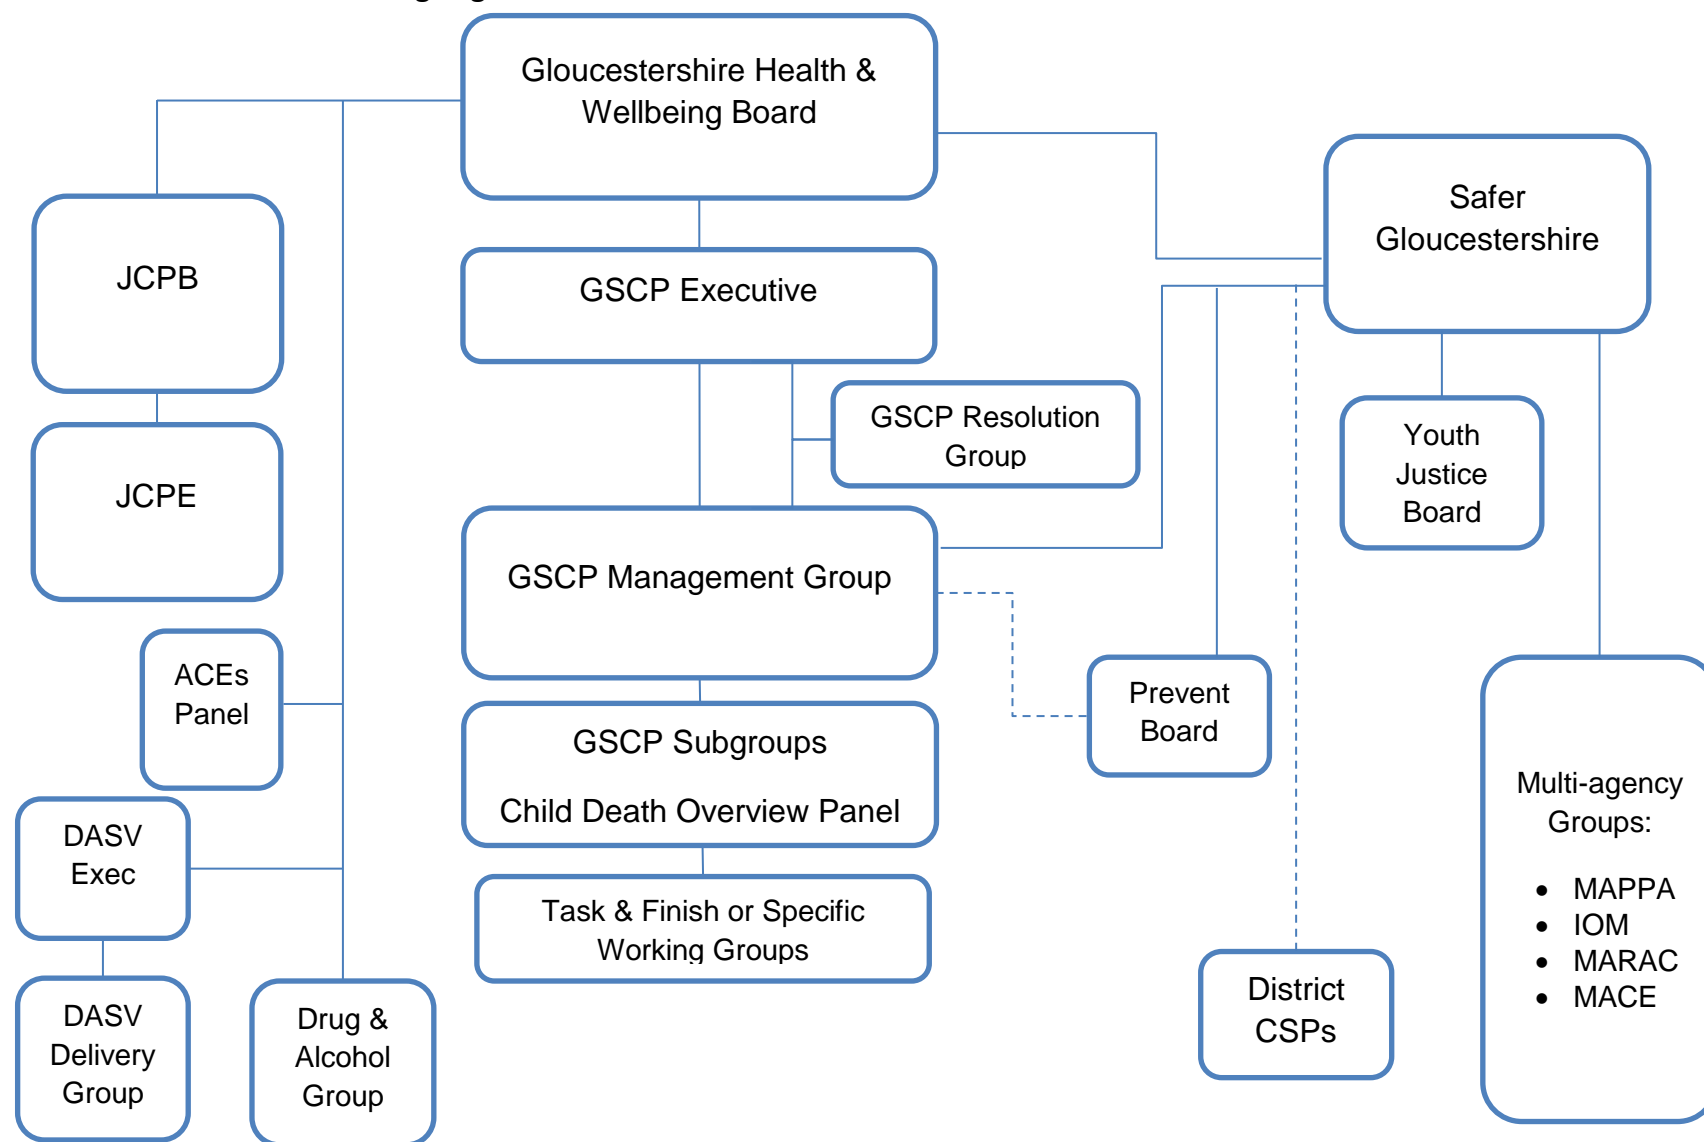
Gloucestershire Health & Wellbeing Board

JCPB

JCPE

ACEs Panel

DASV Exec

DASV Delivery Group

Drug & Alcohol Group

GSCP Executive

GSCP Resolution Group

GSCP Management Group

GSCP Subgroups

Child Death Overview Panel

Task & Finish or Specific Working Groups

Safer Gloucestershire

Youth Justice Board

Prevent Board

District CSPs

Multi-agency Groups:

- MAPPA
- IOM
- MARAC
- MACE